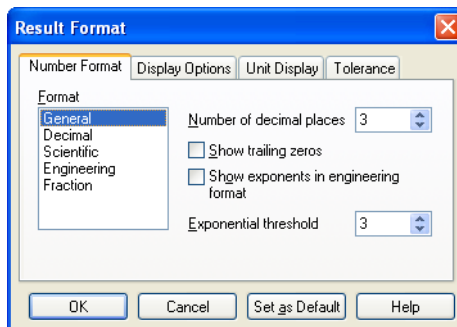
Result Format

Number Format
Display Options
Unit Display
Tolerance

Format
General
Decimal
Scientific
Engineering
Fraction

Number of decimal places 3

Show trailing zeros

Show exponents in engineering format

Exponential threshold 3

OK
Cancel
Set as Default
Help